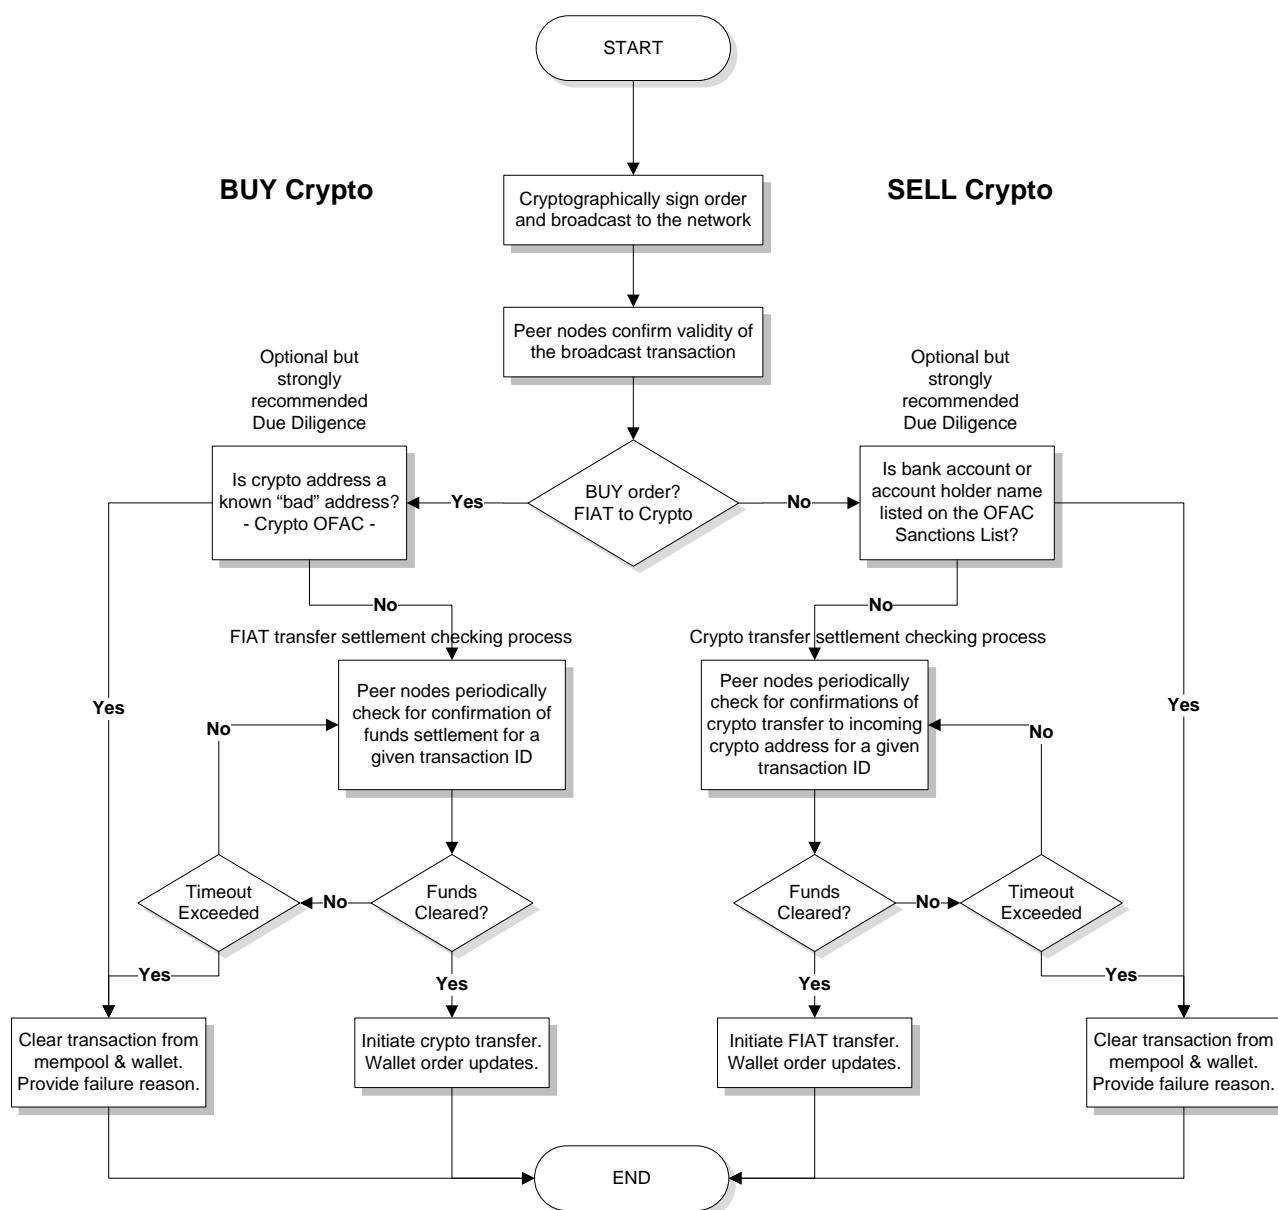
START

BUY Crypto

SELL Crypto

Cryptographically sign order and broadcast to the network

Peer nodes confirm validity of the broadcast transaction

Optional but strongly recommended Due Diligence

Optional but strongly recommended Due Diligence

Is crypto address a known "bad" address? - Crypto OFAC -

Yes

BUY order? FIAT to Crypto

No

Is bank account or account holder name listed on the OFAC Sanctions List?

No

No

FIAT transfer settlement checking process

Crypto transfer settlement checking process

Yes

No

Peer nodes periodically check for confirmation of funds settlement for a given transaction ID

Peer nodes periodically check for confirmations of crypto transfer to incoming crypto address for a given transaction ID

No

Yes

Timeout Exceeded

No

Funds Cleared?

Funds Cleared?

No

Timeout Exceeded

Yes

Yes

Yes

Yes

Clear transaction from mempool & wallet. Provide failure reason.

Initiate crypto transfer. Wallet order updates.

Initiate FIAT transfer. Wallet order updates.

Clear transaction from mempool & wallet. Provide failure reason.

END